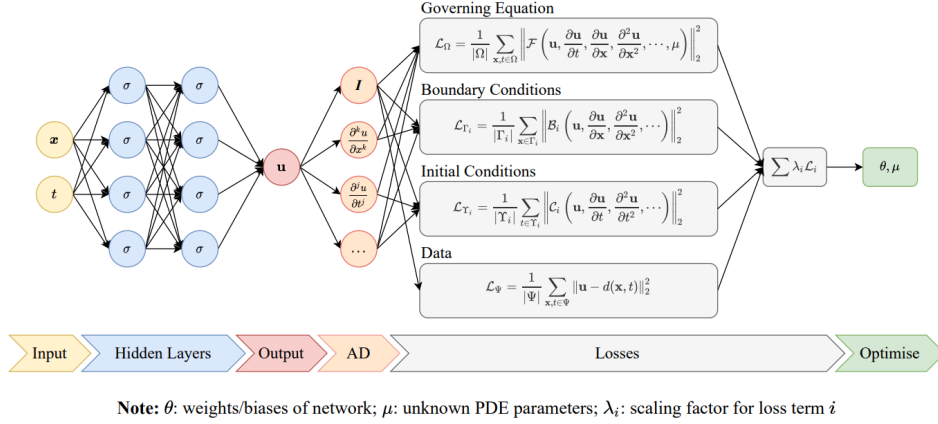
$x$

$t$

$\sigma$

$\sigma$

$\sigma$

$\sigma$

$\sigma$

$\sigma$

$\sigma$

$\sigma$

$\mathbf{u}$

$I$

$\frac{\partial^k u}{\partial x^k}$

$\frac{\partial^l u}{\partial t^l}$

$\cdots$

Governing Equation

$\mathcal{L}_\Omega = \frac{1}{|\Omega|} \sum_{\mathbf{x},t \in \Omega} \left\| \mathcal{F}\left(\mathbf{u}, \frac{\partial \mathbf{u}}{\partial t}, \frac{\partial \mathbf{u}}{\partial \mathbf{x}}, \frac{\partial^2 \mathbf{u}}{\partial \mathbf{x}^2}, \cdots, \mu\right) \right\|_2^2$

Boundary Conditions

$\mathcal{L}_{\Gamma_i} = \frac{1}{|\Gamma_i|} \sum_{\mathbf{x} \in \Gamma_i} \left\| \mathcal{B}_i\left(\mathbf{u}, \frac{\partial \mathbf{u}}{\partial \mathbf{x}}, \frac{\partial^2 \mathbf{u}}{\partial \mathbf{x}^2}, \cdots\right) \right\|_2^2$

Initial Conditions

$\mathcal{L}_{\Upsilon_i} = \frac{1}{|\Upsilon_i|} \sum_{t \in \Upsilon_i} \left\| \mathcal{C}_i\left(\mathbf{u}, \frac{\partial \mathbf{u}}{\partial t}, \frac{\partial^2 \mathbf{u}}{\partial t^2}, \cdots\right) \right\|_2^2$

Data

$\mathcal{L}_\Psi = \frac{1}{|\Psi|} \sum_{\mathbf{x},t \in \Psi} \|\mathbf{u} - d(\mathbf{x},t)\|_2^2$

$\sum \lambda_i \mathcal{L}_i$

$\theta, \mu$

Input

Hidden Layers

Output

AD

Losses

Optimise

**Note:** $\theta$: weights/biases of network; $\mu$: unknown PDE parameters; $\lambda_i$: scaling factor for loss term $i$